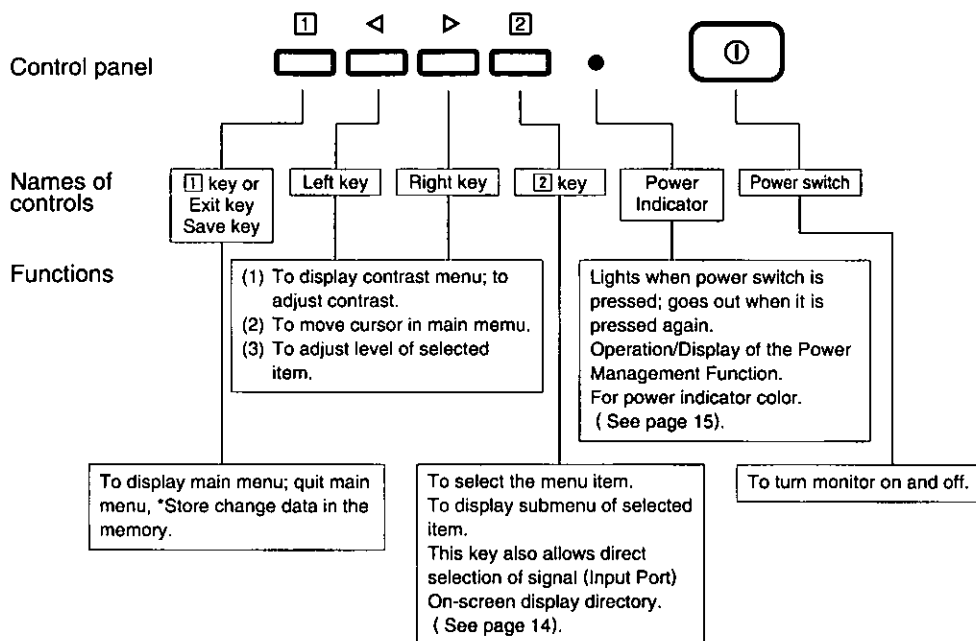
1 ◁ ▷ 2

Control panel

Names of controls

1 key or Exit key Save key

Left key

Right key

2 key

Power Indicator

Power switch

Functions

(1) To display contrast menu; to adjust contrast.
(2) To move cursor in main memu.
(3) To adjust level of selected item.

Lights when power switch is pressed; goes out when it is pressed again.
Operation/Display of the Power Management Function.
For power indicator color.
( See page 15).

To display main menu; quit main menu, *Store change data in the memory.

To select the menu item.
To display submenu of selected item.
This key also allows direct selection of signal (Input Port) On-screen display directory.
( See page 14).

To turn monitor on and off.